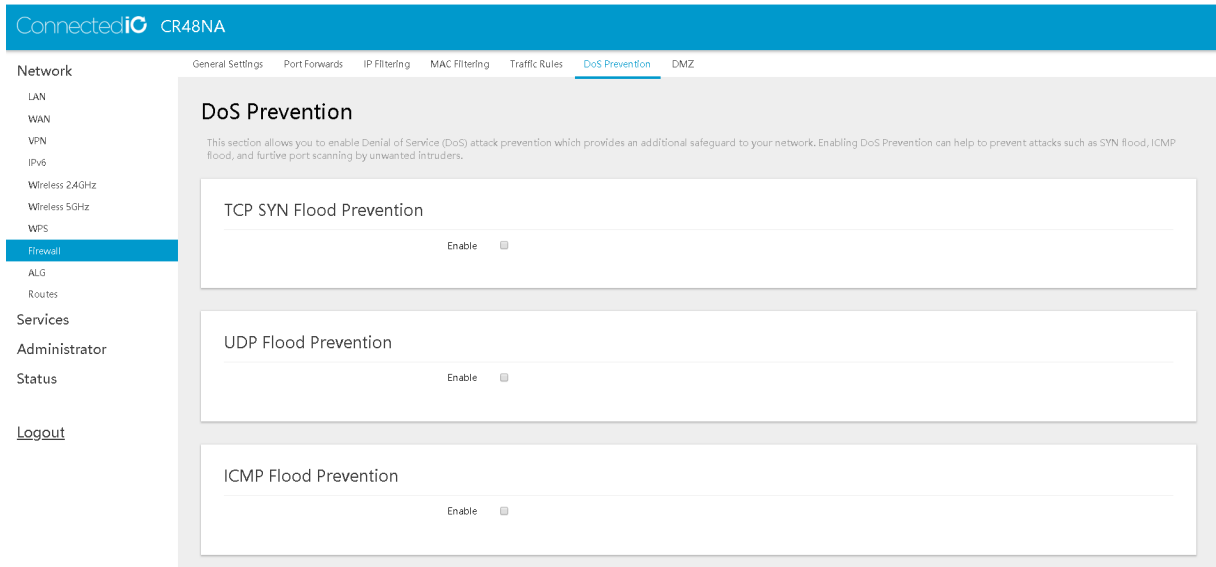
ConnectedIO CR48NA

Network
LAN
WAN
VPN
IPv6
Wireless 2.4GHz
Wireless 5GHz
WPS
Firewall
ALG
Routes
Services
Administrator
Status

Logout

General Settings | Port Forwards | IP Filtering | MAC Filtering | Traffic Rules | DoS Prevention | DMZ

DoS Prevention

This section allows you to enable Denial of Service (DoS) attack prevention which provides an additional safeguard to your network. Enabling DoS Prevention can help to prevent attacks such as SYN flood, ICMP flood, and furtive port scanning by unwanted intruders.

TCP SYN Flood Prevention

Enable

UDP Flood Prevention

Enable

ICMP Flood Prevention

Enable